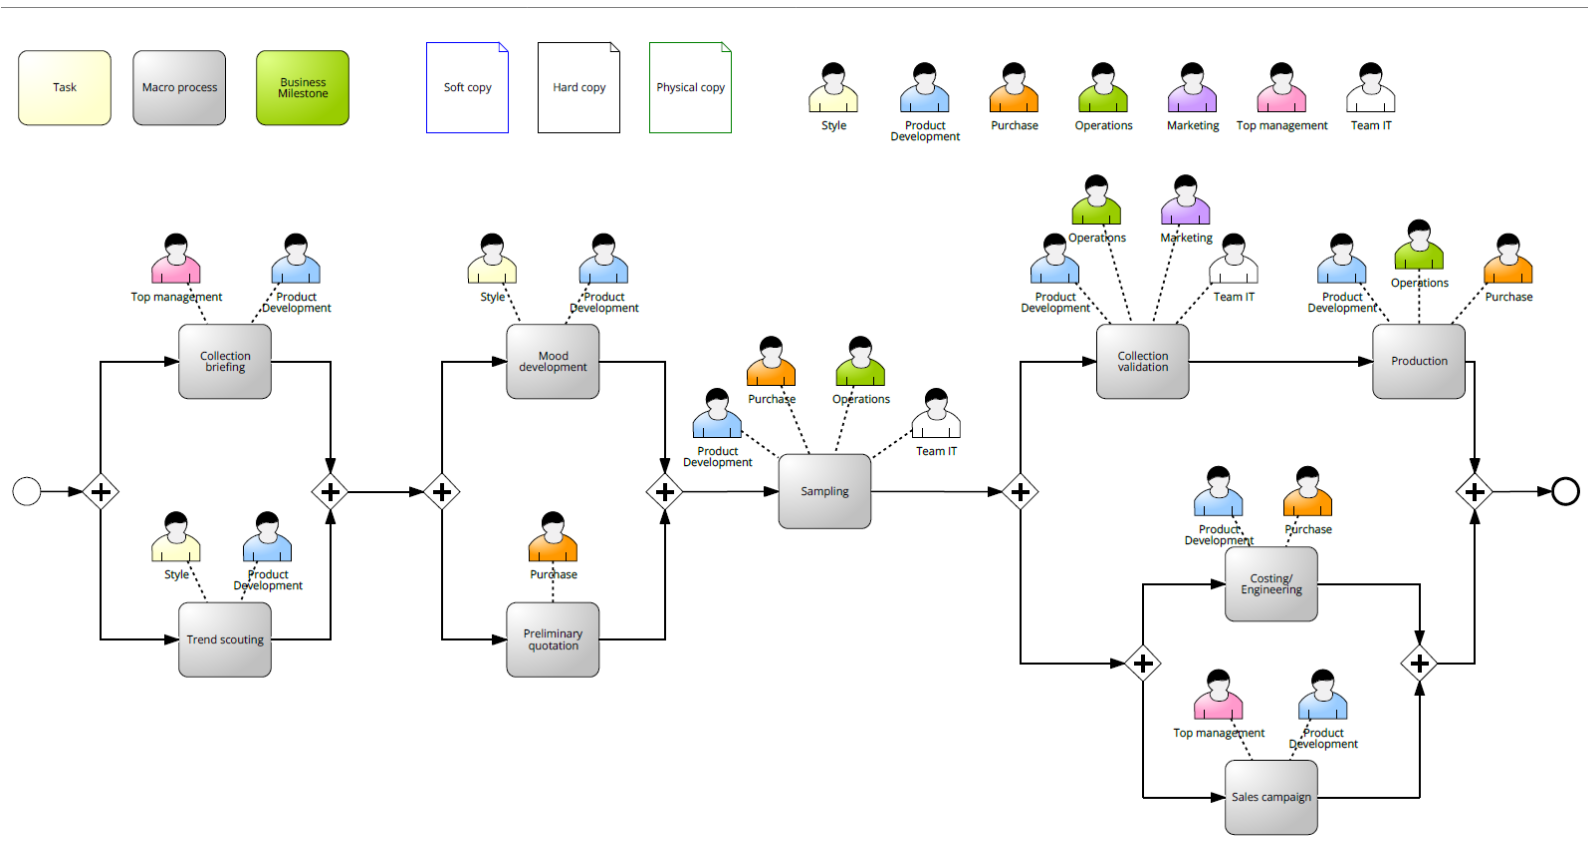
Task

Macro process

Business Milestone

Soft copy

Hard copy

Physical copy

Style

Product Development

Purchase

Operations

Marketing

Top management

Team IT

Top management

Product Development

Collection briefing

Style

Product Development

Trend scouting

Style

Product Development

Mood development

Purchase

Preliminary quotation

Purchase

Operations

Product Development

Team IT

Sampling

Operations

Marketing

Product Development

Team IT

Collection validation

Product Development

Operations

Purchase

Production

Product Development

Purchase

Costing/ Engineering

Top management

Product Development

Sales campaign